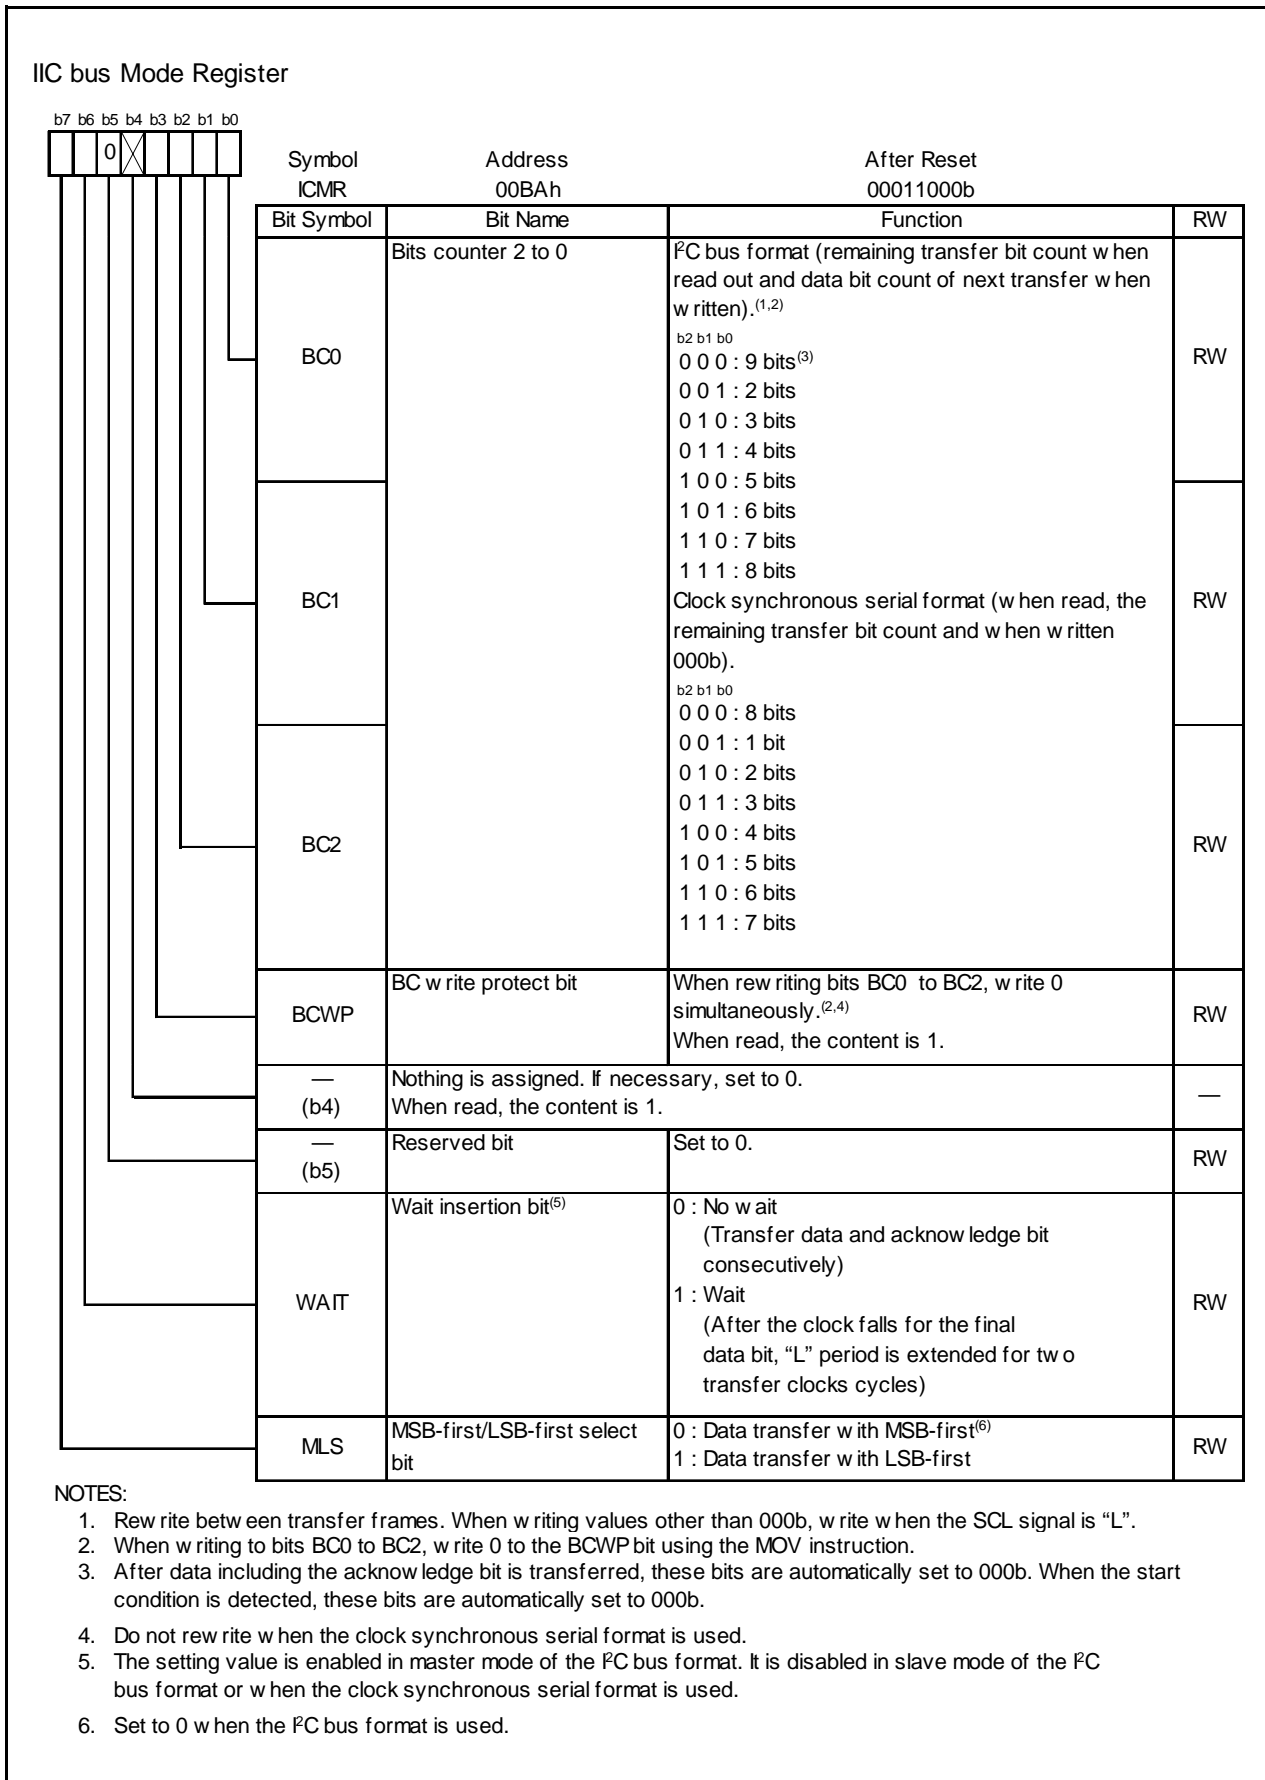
IIC bus Mode Register

b7 b6 b5 b4 b3 b2 b1 b0

0

| Symbol | Address | After Reset |
|---|---|---|
| ICMR | 00BAh | 00011000b |

| Bit Symbol | Bit Name | Function | RW |
|---|---|---|---|
| BC0 | Bits counter 2 to 0 | $I^2C$ bus format (remaining transfer bit count w hen read out and data bit count of next transfer w hen w ritten).$^{(1,2)}$ b2 b1 b0 0 0 0 : 9 bits$^{(3)}$ 0 0 1 : 2 bits 0 1 0 : 3 bits 0 1 1 : 4 bits 1 0 0 : 5 bits | RW |
| BC1 | | 1 0 1 : 6 bits 1 1 0 : 7 bits 1 1 1 : 8 bits Clock synchronous serial format (w hen read, the remaining transfer bit count and w hen w ritten 000b). b2 b1 b0 0 0 0 : 8 bits | RW |
| BC2 | | 0 0 1 : 1 bit 0 1 0 : 2 bits 0 1 1 : 3 bits 1 0 0 : 4 bits 1 0 1 : 5 bits 1 1 0 : 6 bits 1 1 1 : 7 bits | RW |
| BCWP | BC w rite protect bit | When rew riting bits BC0 to BC2, w rite 0 simultaneously.$^{(2,4)}$ When read, the content is 1. | RW |
| — (b4) | Nothing is assigned. If necessary, set to 0. When read, the content is 1. | | — |
| — (b5) | Reserved bit | Set to 0. | RW |
| WAIT | Wait insertion bit$^{(5)}$ | 0 : No w ait (Transfer data and acknow ledge bit consecutively) 1 : Wait (After the clock falls for the final data bit, “L” period is extended for tw o transfer clocks cycles) | RW |
| MLS | MSB-first/LSB-first select bit | 0 : Data transfer w ith MSB-first$^{(6)}$ 1 : Data transfer w ith LSB-first | RW |

NOTES:
1. Rew rite betw een transfer frames. When w riting values other than 000b, w rite w hen the SCL signal is “L”.
2. When w riting to bits BC0 to BC2, w rite 0 to the BCWP bit using the MOV instruction.
3. After data including the acknow ledge bit is transferred, these bits are automatically set to 000b. When the start condition is detected, these bits are automatically set to 000b.
4. Do not rew rite w hen the clock synchronous serial format is used.
5. The setting value is enabled in master mode of the $I^2C$ bus format. It is disabled in slave mode of the $I^2C$ bus format or w hen the clock synchronous serial format is used.
6. Set to 0 w hen the $I^2C$ bus format is used.